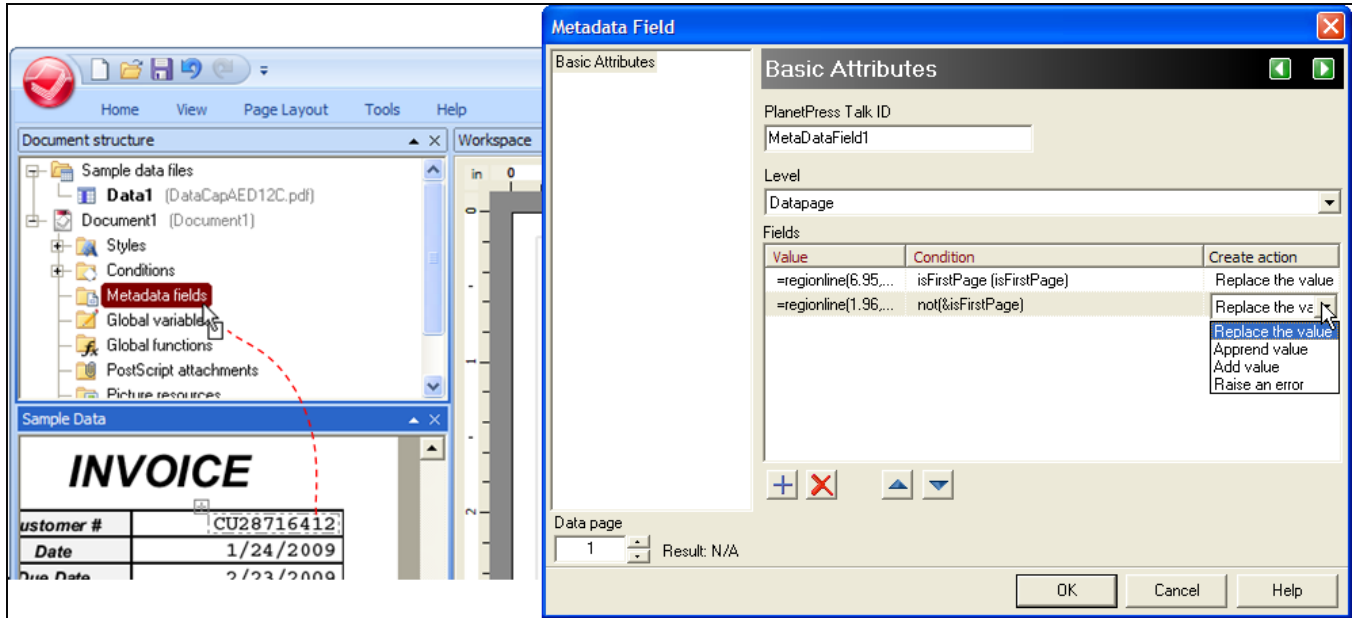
Home View Page Layout Tools Help

Document structure

Workspace

in 0

Sample data files
Data1 (DataCapAED12C.pdf)
Document1 (Document1)
Styles
Conditions
Metadata fields
Global variable
Global functions
PostScript attachments
Picture resources

Sample Data

INVOICE

| ustomer # | CU28716412 |
|---|---|
| Date | 1/24/2009 |
| Due Date | 2/23/2009 |

Metadata Field

Basic Attributes

Basic Attributes

PlanetPress Talk ID
MetaDataField1

Level
Datapage

Fields

| Value | Condition | Create action |
|---|---|---|
| =regionline(6.95,... | isFirstPage (isFirstPage) | Replace the value |
| =regionline(1.96,... | not(&isFirstPage) | Replace the va |

Replace the value
Apprend value
Add value
Raise an error

Data page
1
Result: N/A

OK Cancel Help